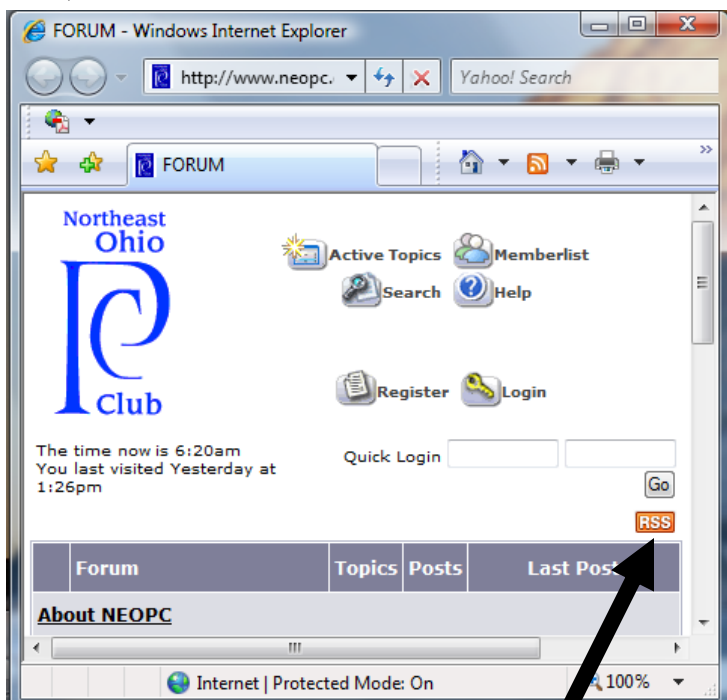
FORUM - Windows Internet Explorer

http://www.neopc.

Yahoo! Search

FORUM

Northeast Ohio PC Club

Active Topics Memberlist
Search Help

Register Login

The time now is 6:20am
You last visited Yesterday at 1:26pm

Quick Login

Go

RSS

| Forum | Topics | Posts | Last Post |
|---|---|---|---|
| About NEOPC | | | |

Internet | Protected Mode: On

100%